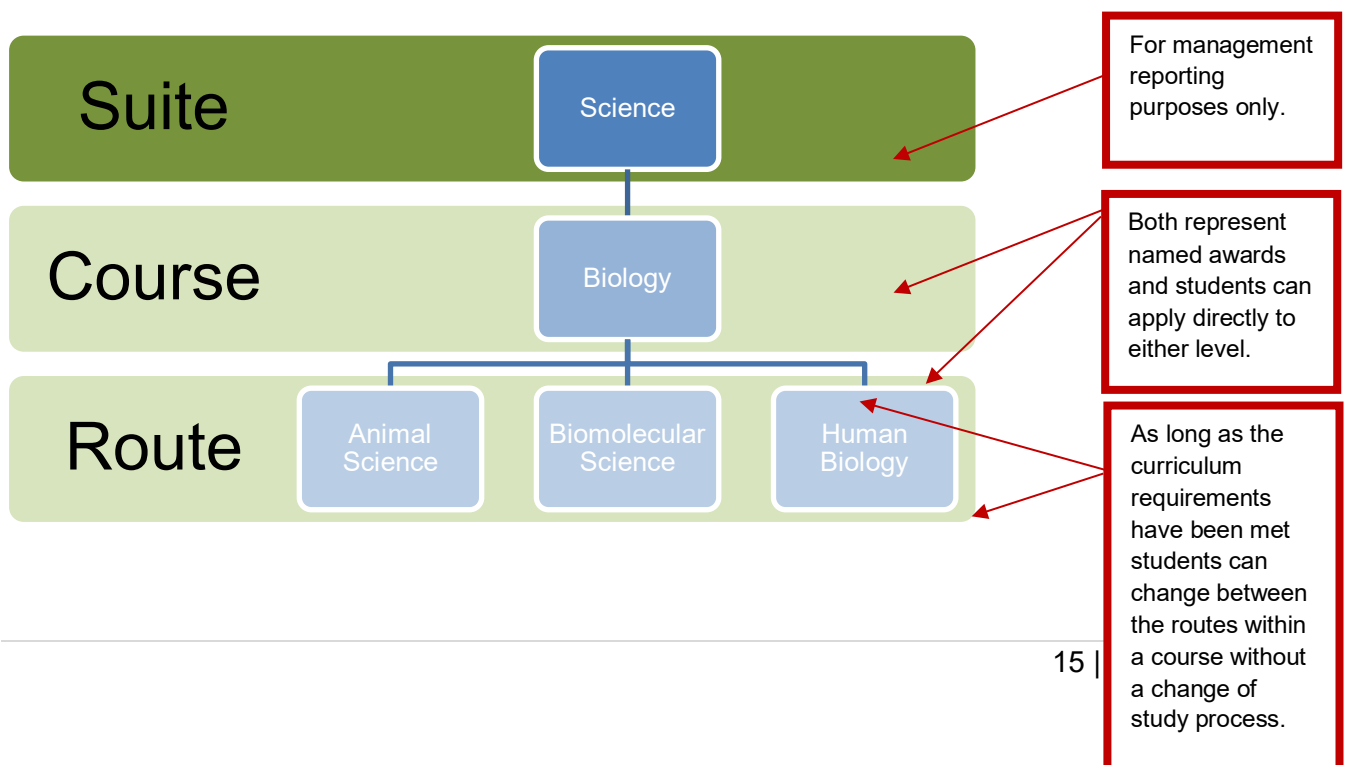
Suite

Science

For management reporting purposes only.

Course

Biology

Both represent named awards and students can apply directly to either level.

Route

Animal Science

Biomolecular Science

Human Biology

As long as the curriculum requirements have been met students can change between the routes within a course without a change of study process.

15 |